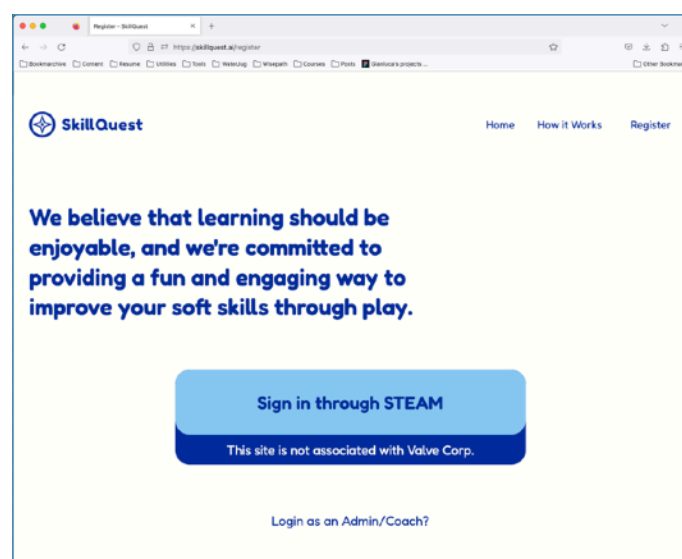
Register - SkillQuest

https://skillquest.ai/register

Bookmarchive Content Resume Utilities Tools WeboLog Wisepath Courses Posts Skellucis projects ...

Other Bookmarks

SkillQuest

Home How it Works Register

We believe that learning should be enjoyable, and we're committed to providing a fun and engaging way to improve your soft skills through play.

Sign in through STEAM

This site is not associated with Valve Corp.

Login as an Admin/Coach?